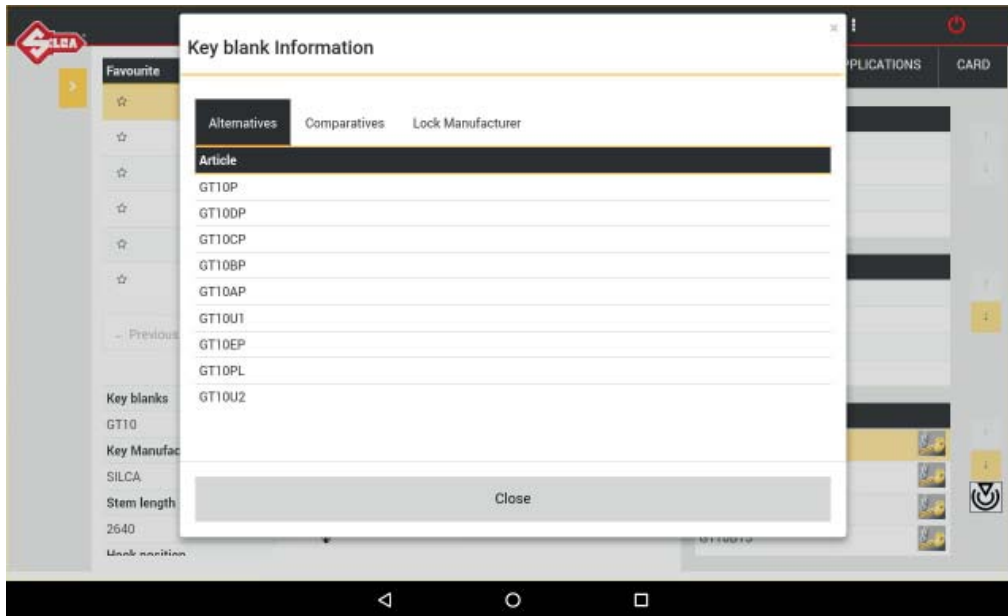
SILCA

Favourite

← Previous

Key blanks
GT10
Key Manufac
SILCA
Stem length
2640
Hook position

PLICATIONS
CARD

Key blank Information

×

Alternatives
Comparatives
Lock Manufacturer

| Article |
|---|
| GT10P |
| GT10DP |
| GT10CP |
| GT10BP |
| GT10AP |
| GT10U1 |
| GT10EP |
| GT10PL |
| GT10U2 |

Close